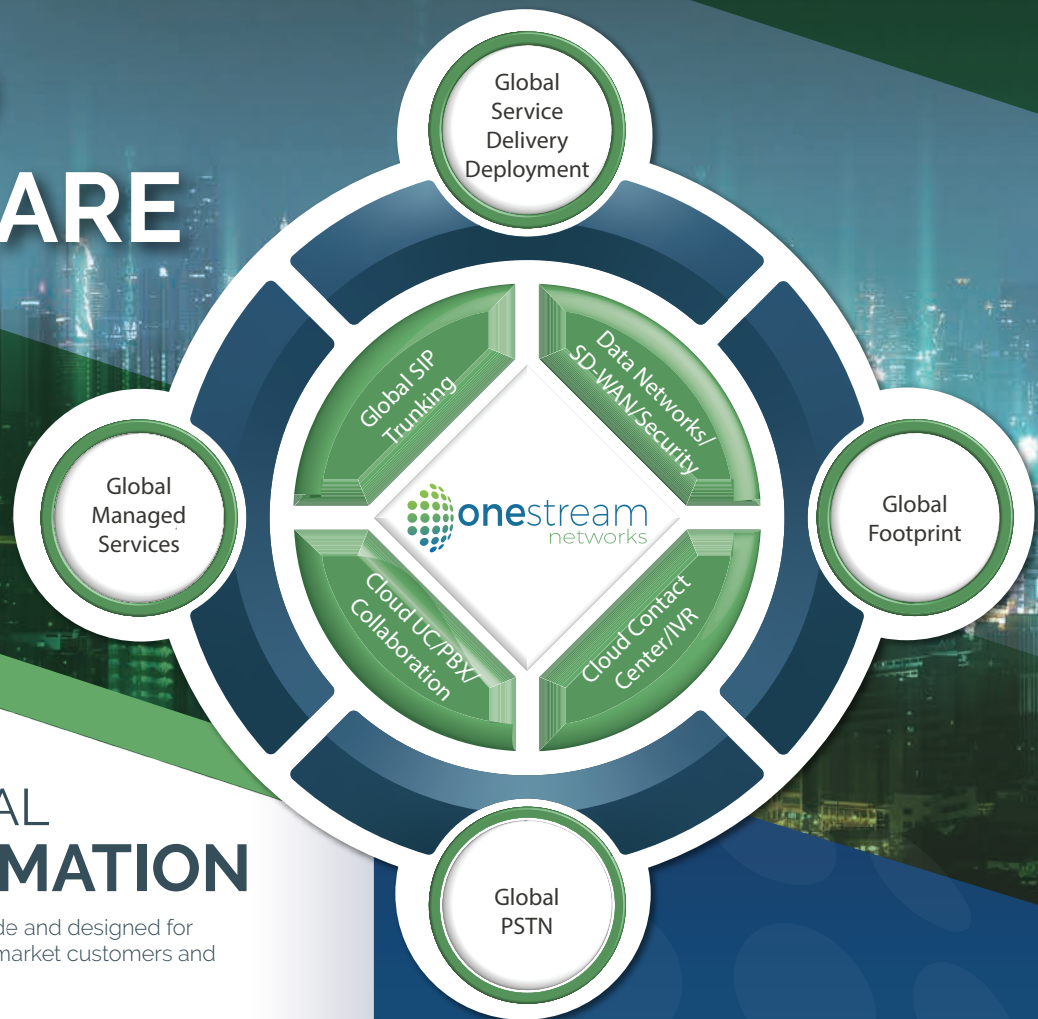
ARE

Global Service Delivery Deployment

Global Managed Services

Global Footprint

Global PSTN

Global SIP Trunking

Data Networks/ SD-WAN/Security

Cloud UC/PBX/ Collaboration

Cloud Contact Center/IVR

onestream networks

AL
MATION

de and designed for
market customers and